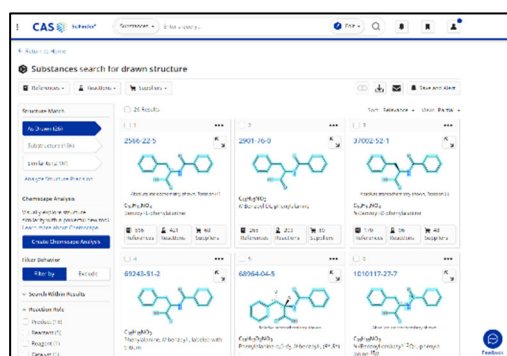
CAS SciFinder

Substances

Return to Home

Substances search for drawn structure

References  Reactions  Suppliers

Save and Alert

Structure Match

As Drawn (26)

Substructure (78k)

Similarity (40)

Analyze Structure Precision

Chemscape Analysis

Create Chemscape Analysis

Filter Behavior

Filter by  Exclude

Search Within Results

Reaction Role

Product

Reactant

Reagent

Catalyst

26 Results

Sort: Relevance  View: Partial

1
2566-22-5
$C_{16}H_{17}NO_{2}$
Benzoyl-L-phenylalanine
156 References  423 Reactions  42 Suppliers

2
2901-76-0
$C_{16}H_{15}NO_{3}$
N-Benzoyl-DL-phenylalanine
280 References  203 Reactions  16 Suppliers

3
37002-52-1
$C_{16}H_{15}NO_{3}$
N-Benzoyl-D-phenylalanine
170 References  96 Reactions  48 Suppliers

4
69243-51-2
$C_{16}H_{15}NO_{3}$

5
69964-04-5
$C_{16}H_{15}NO_{3}$

6
1010117-27-7
$C_{16}H_{15}NO_{3}$

Feedback